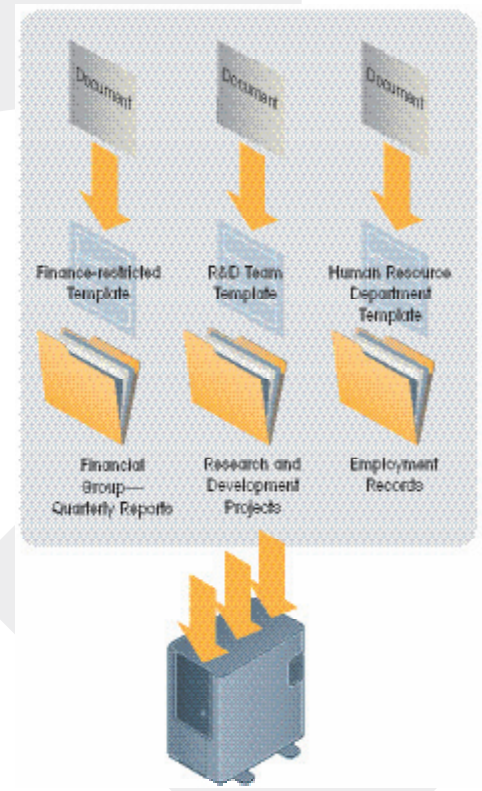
Document

Document

Document

Finance-restricted Template

R&D Team Template

Human Resource Department Template

Financial Group—Quarterly Reports

Research and Development Projects

Employment Records